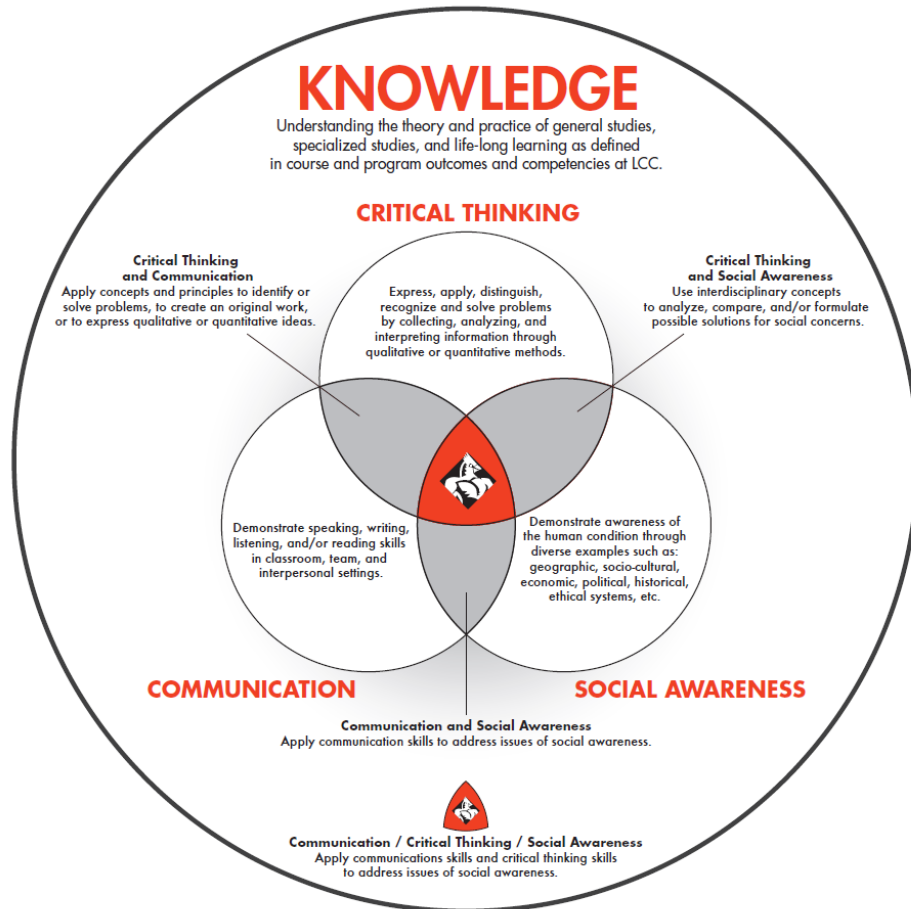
KNOWLEDGE
Understanding the theory and practice of general studies, specialized studies, and life-long learning as defined in course and program outcomes and competencies at LCC.

CRITICAL THINKING

Critical Thinking and Communication
Apply concepts and principles to identify or solve problems, to create an original work, or to express qualitative or quantitative ideas.

Critical Thinking and Social Awareness
Use interdisciplinary concepts to analyze, compare, and/or formulate possible solutions for social concerns.

Express, apply, distinguish, recognize and solve problems by collecting, analyzing, and interpreting information through qualitative or quantitative methods.

Demonstrate speaking, writing, listening, and/or reading skills in classroom, team, and interpersonal settings.

Demonstrate awareness of the human condition through diverse examples such as: geographic, socio-cultural, economic, political, historical, ethical systems, etc.

COMMUNICATION

SOCIAL AWARENESS

Communication and Social Awareness
Apply communication skills to address issues of social awareness.

Communication / Critical Thinking / Social Awareness
Apply communications skills and critical thinking skills to address issues of social awareness.